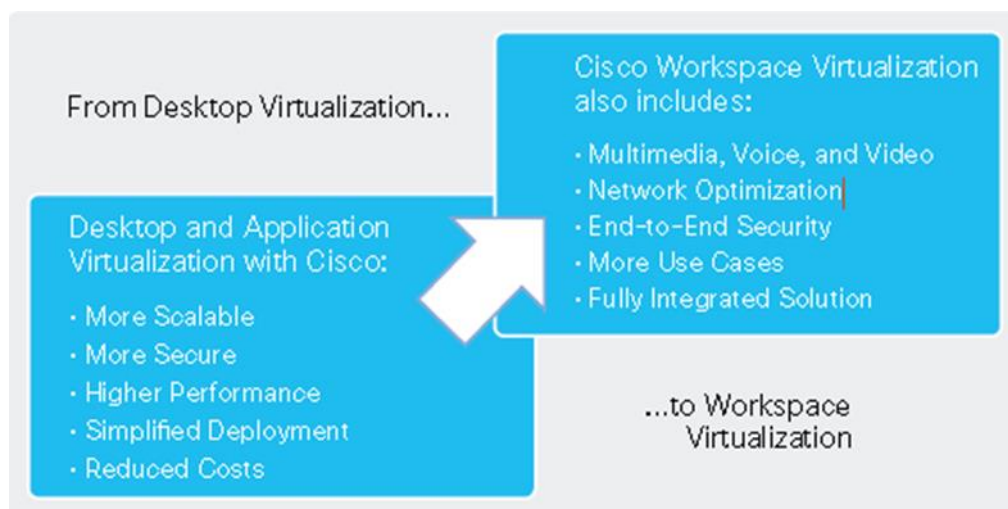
From Desktop Virtualization...

Desktop and Application Virtualization with Cisco:

· More Scalable
· More Secure
· Higher Performance
· Simplified Deployment
· Reduced Costs

Cisco Workspace Virtualization also includes:

· Multimedia, Voice, and Video
· Network Optimization
· End-to-End Security
· More Use Cases
· Fully Integrated Solution

...to Workspace Virtualization